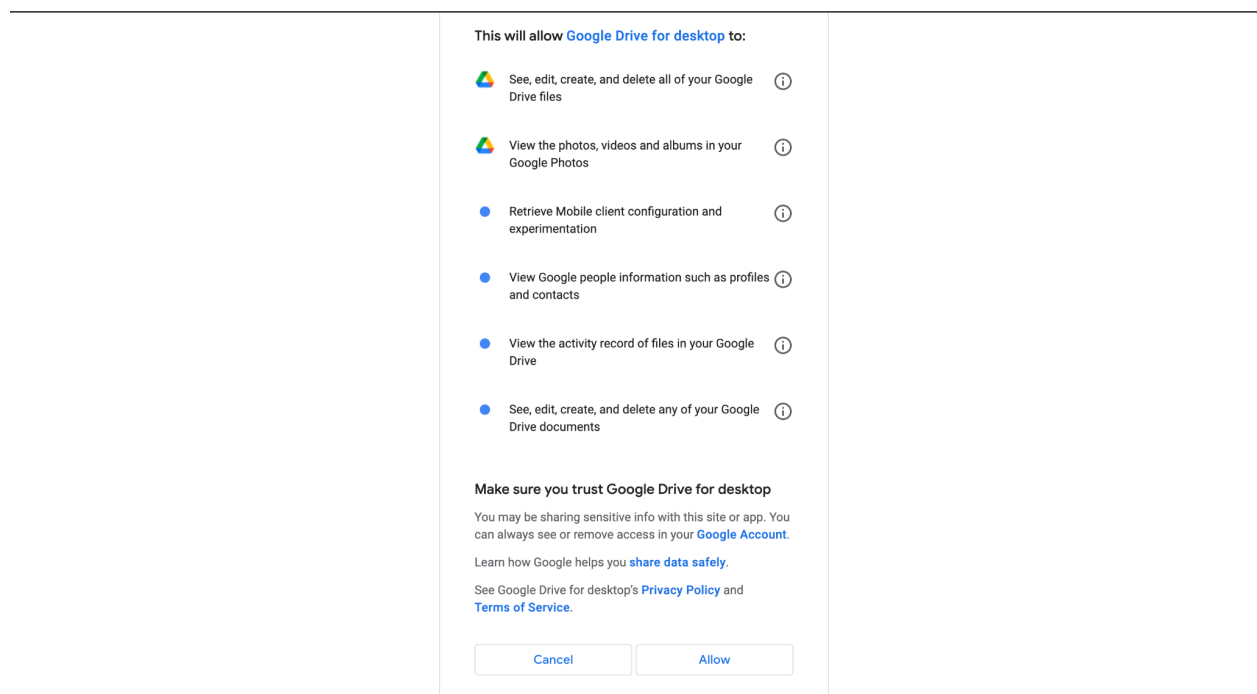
This will allow Google Drive for desktop to:

See, edit, create, and delete all of your Google Drive files

View the photos, videos and albums in your Google Photos

Retrieve Mobile client configuration and experimentation

View Google people information such as profiles and contacts

View the activity record of files in your Google Drive

See, edit, create, and delete any of your Google Drive documents

Make sure you trust Google Drive for desktop

You may be sharing sensitive info with this site or app. You can always see or remove access in your Google Account.

Learn how Google helps you share data safely.

See Google Drive for desktop's Privacy Policy and Terms of Service.

Cancel

Allow